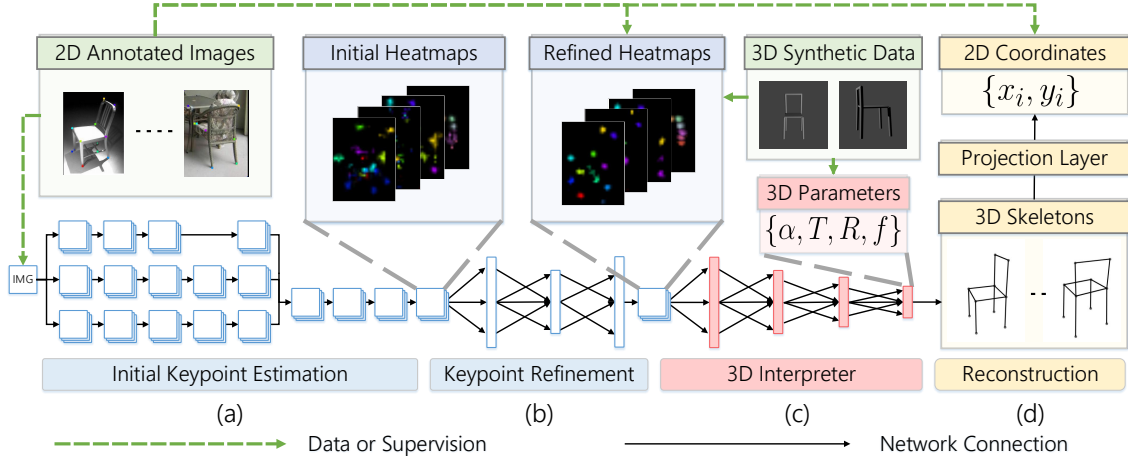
2D Annotated Images

Initial Heatmaps

Refined Heatmaps

3D Synthetic Data

2D Coordinates

$\{x_i, y_i\}$

Projection Layer

3D Parameters

$\{\alpha, T, R, f\}$

3D Skeletons

IMG

Initial Keypoint Estimation

Keypoint Refinement

3D Interpreter

Reconstruction

(a)

(b)

(c)

(d)

Data or Supervision

Network Connection